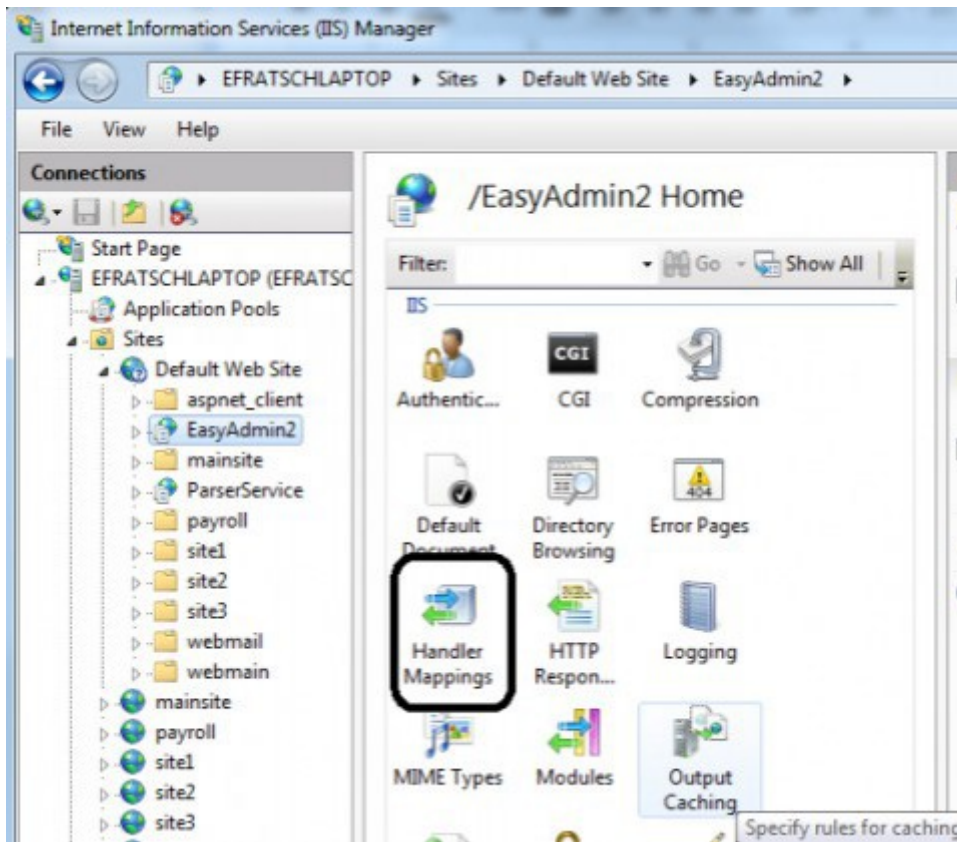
Internet Information Services (IIS) Manager

EFRATSCHLAPTOP ▸ Sites ▸ Default Web Site ▸ EasyAdmin2 ▸

File View Help

Connections

Start Page
EFRATSCHLAPTOP (EFRATSC
Application Pools
Sites
Default Web Site
aspnet_client
EasyAdmin2
mainsite
ParserService
payroll
site1
site2
site3
webmail
webmain
mainsite
payroll
site1
site2
site3

/EasyAdmin2 Home

Filter: Go Show All

IIS

Authentic...
CGI
CGI
Compression
Default Document
Directory Browsing
404
Error Pages
Handler Mappings
HTTP Respon...
Logging
MIME Types
Modules
Output Caching

Specify rules for caching